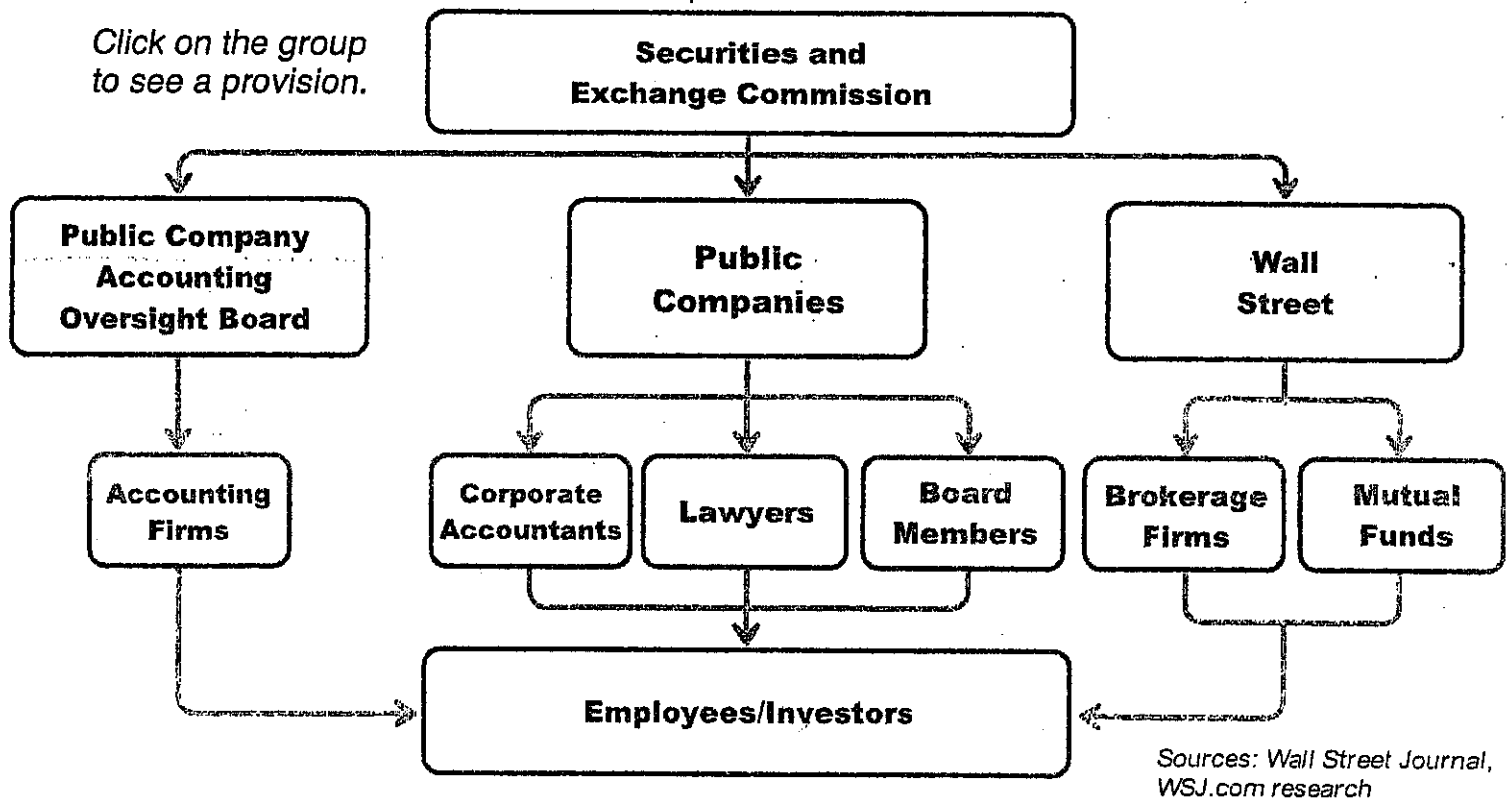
Click on the group to see a provision.

Securities and Exchange Commission

Public Company Accounting Oversight Board

Public Companies

Wall Street

Accounting Firms

Corporate Accountants

Lawyers

Board Members

Brokerage Firms

Mutual Funds

Employees/Investors

Sources: Wall Street Journal, WSJ.com research